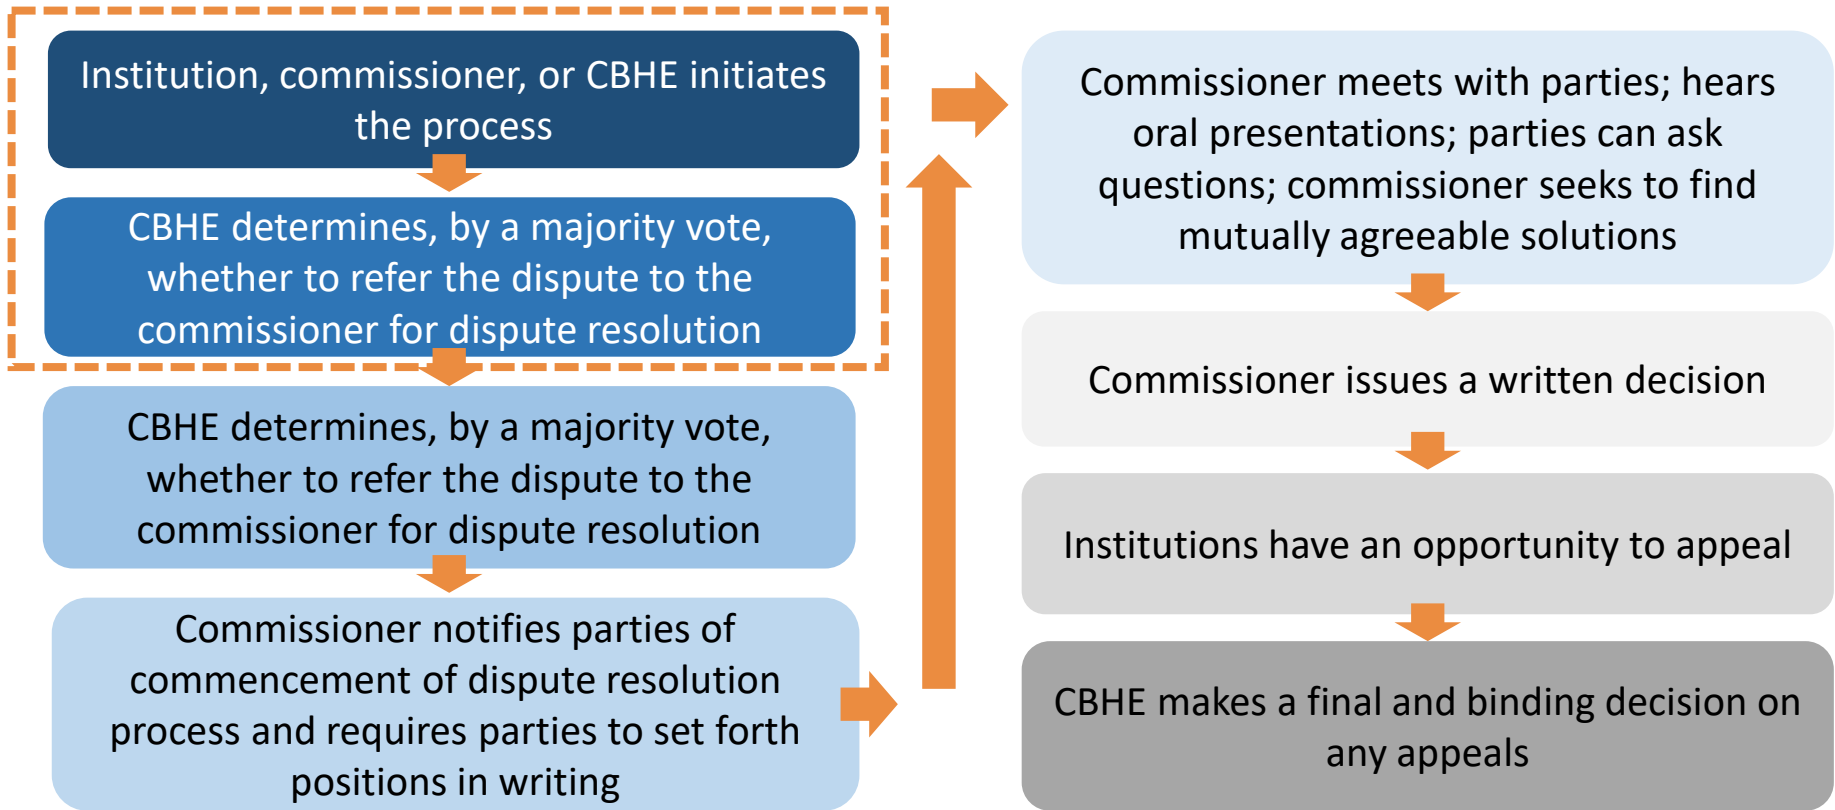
Institution, commissioner, or CBHE initiates the process

CBHE determines, by a majority vote, whether to refer the dispute to the commissioner for dispute resolution

CBHE determines, by a majority vote, whether to refer the dispute to the commissioner for dispute resolution

Commissioner notifies parties of commencement of dispute resolution process and requires parties to set forth positions in writing

Commissioner meets with parties; hears oral presentations; parties can ask questions; commissioner seeks to find mutually agreeable solutions

Commissioner issues a written decision

Institutions have an opportunity to appeal

CBHE makes a final and binding decision on any appeals